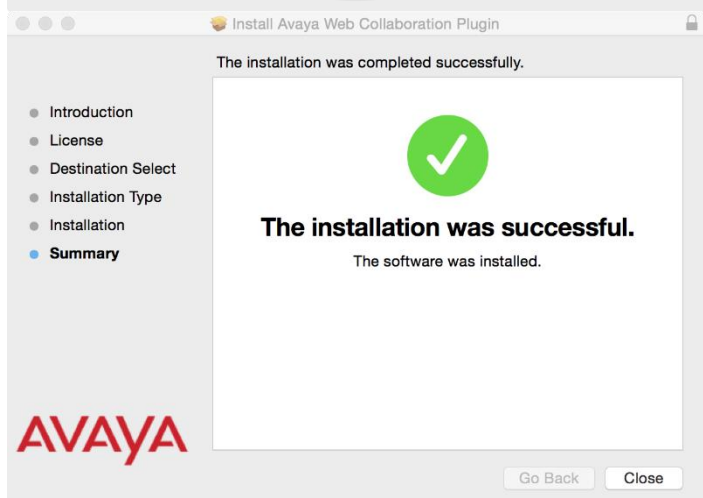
Install Avaya Web Collaboration Plugin

The installation was completed successfully.

Introduction
License
Destination Select
Installation Type
Installation
Summary

The installation was successful.

The software was installed.

AVAYA

Go Back
Close